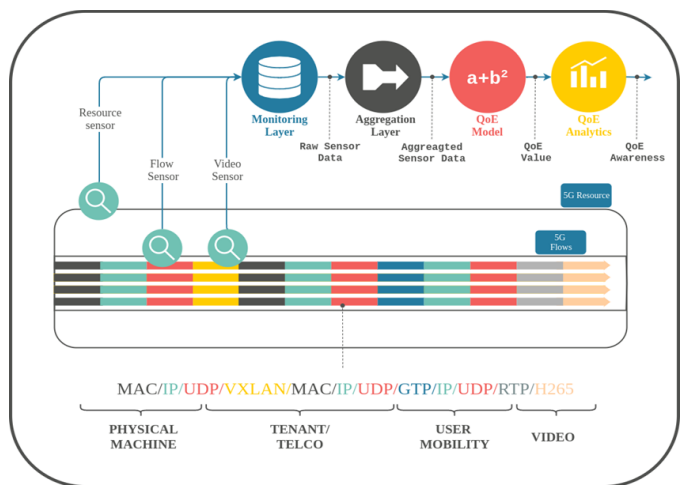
Monitoring Layer

Aggregation Layer

$a+b^2$

QoE Model

QoE Analytics

Resource sensor

Flow Sensor

Video Sensor

Raw Sensor Data

Aggreagted Sensor Data

QoE Value

QoE Awareness

5G Resource

5G Flows

MAC/IP/UDP/VXLAN/MAC/IP/UDP/GTP/IP/UDP/RTP/H265

PHYSICAL MACHINE

TENANT/ TELCO

USER MOBILITY

VIDEO